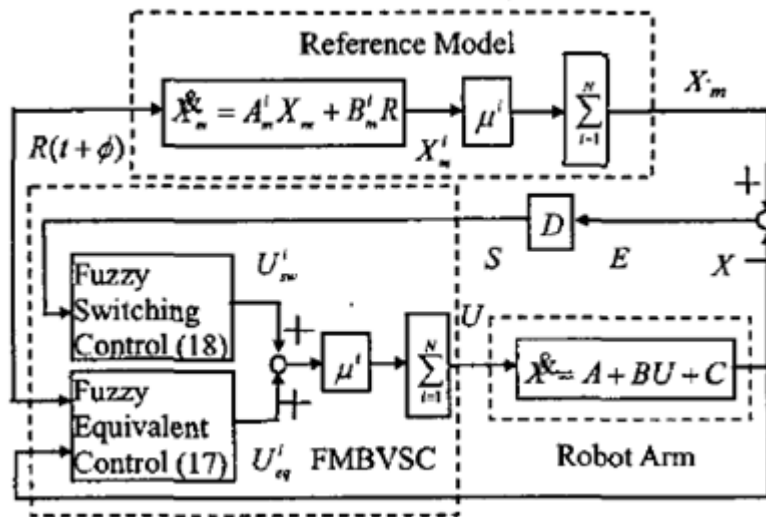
Reference Model

$\dot{X}_m^i = A_m^i X_m + B_m^i R$

$\mu^i$

$\sum_{i=1}^{N}$

$X_m$

$R(t+\phi)$

$X_m^i$

+

$D$

$S$

$E$

$X$

−

Fuzzy Switching Control (18)

$U_{sw}^i$

+

$\mu^i$

$\sum_{i=1}^{N}$

$U$

$\dot{X} = A + BU + C$

Fuzzy Equivalent Control (17)

+

$U_{eq}^i$

FMBVSC

Robot Arm